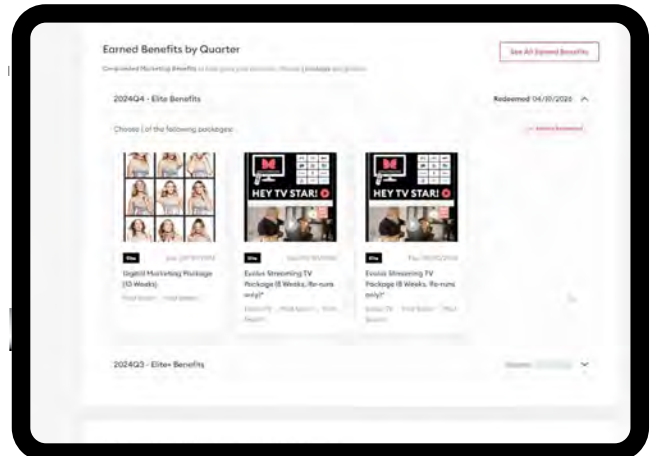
Earned Benefits by Quarter

See All Earned Benefits

Complimentary Marketing Benefits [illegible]

2024Q4 - Elite Benefits

Redeemed 04/10/2025

Choose 1 of the following packages:

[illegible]

Elite

Digital Marketing Package (10 Weeks)

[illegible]

HEY TV STAR!

Elite

Evolus Streaming TV Package (8 Weeks, Re-runs only)*

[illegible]

HEY TV STAR!

Elite

Evolus Streaming TV Package (8 Weeks, Re-runs only)*

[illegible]

2024Q3 - Elite+ Benefits

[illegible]